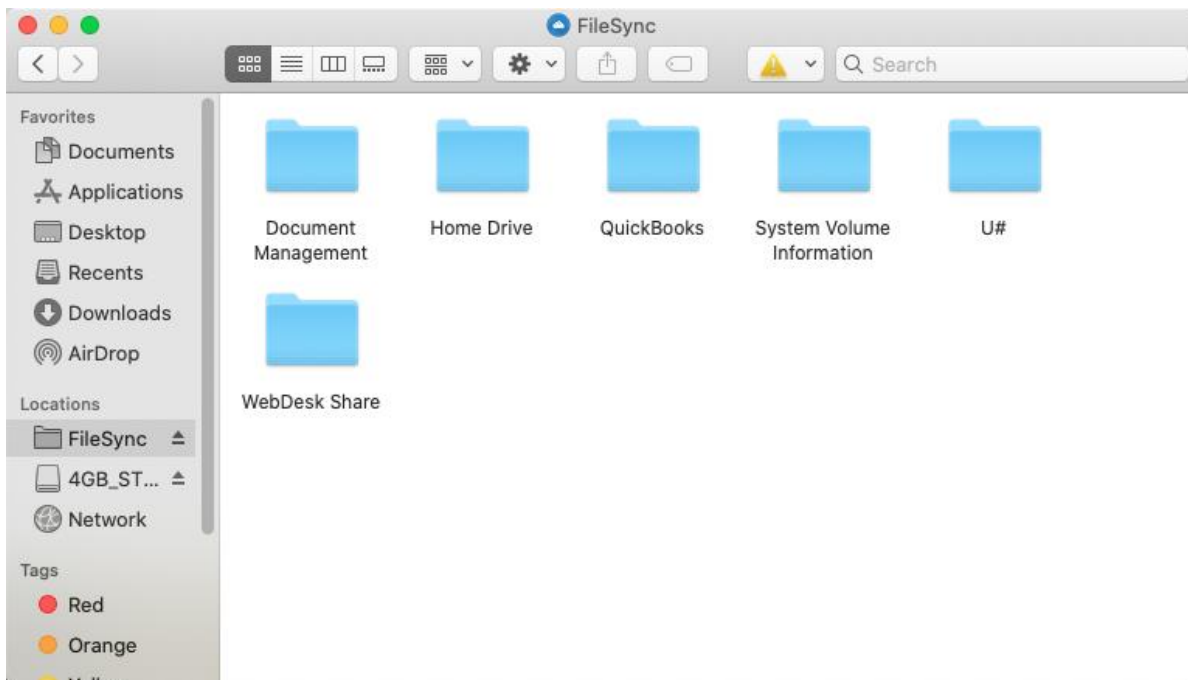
FileSync

Search

Favorites
Documents
Applications
Desktop
Recents
Downloads
AirDrop

Locations
FileSync
4GB_ST...
Network

Tags
Red
Orange
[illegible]

Document Management

Home Drive

QuickBooks

System Volume Information

U#

WebDesk Share